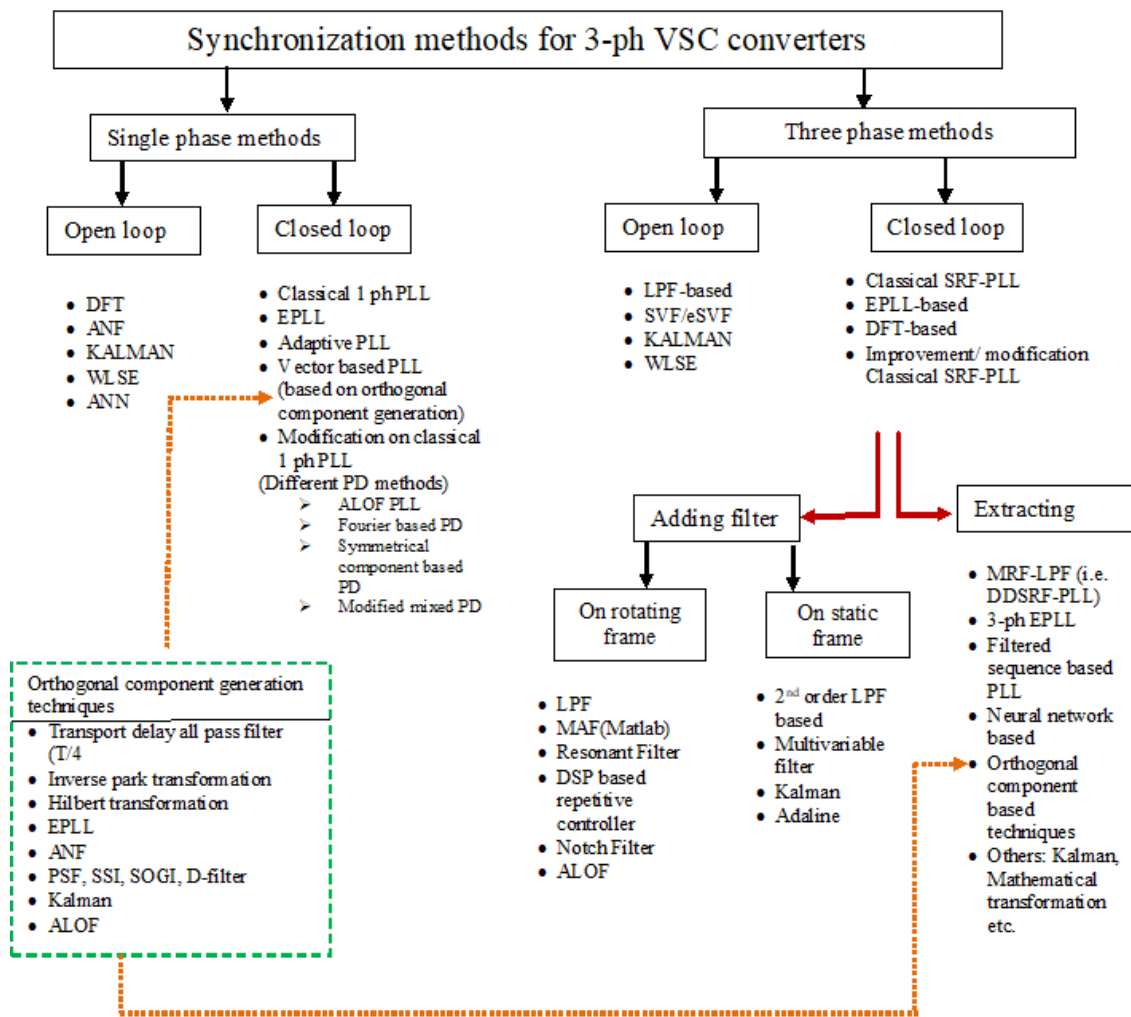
Synchronization methods for 3-ph VSC converters

Single phase methods

Open loop

- DFT
- ANF
- KALMAN
- WLSE
- ANN

Closed loop

- Classical 1 ph PLL
- EPLL
- Adaptive PLL
- Vector based PLL (based on orthogonal component generation)
- Modification on classical 1 ph PLL

(Different PD methods)
- ALOF PLL
- Fourier based PD
- Symmetrical component based PD
- Modified mixed PD

Orthogonal component generation techniques

- Transport delay all pass filter (T/4
- Inverse park transformation
- Hilbert transformation
- EPLL
- ANF
- PSF, SSI, SOGI, D-filter
- Kalman
- ALOF

Three phase methods

Open loop

- LPF-based
- SVF/eSVF
- KALMAN
- WLSE

Closed loop

- Classical SRF-PLL
- EPLL-based
- DFT-based
- Improvement/ modification Classical SRF-PLL

Adding filter

Extracting

On rotating frame

- LPF
- MAF(Matlab)
- Resonant Filter
- DSP based repetitive controller
- Notch Filter
- ALOF

On static frame

- 2$^{nd}$ order LPF based
- Multivariable filter
- Kalman
- Adaline

- MRF-LPF (i.e. DDSRF-PLL)
- 3-ph EPLL
- Filtered sequence based PLL
- Neural network based
- Orthogonal component based techniques
- Others: Kalman, Mathematical transformation etc.